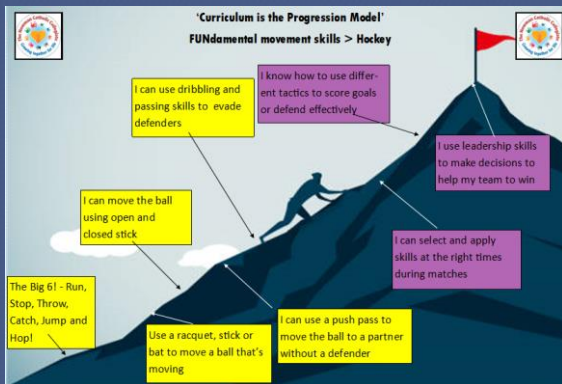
'Curriculum is the Progression Model'

FUNdamental movement skills > Hockey

I know how to use different tactics to score goals or defend effectively

I can use dribbling and passing skills to evade defenders

I use leadership skills to make decisions to help my team to win

I can move the ball using open and closed stick

I can select and apply skills at the right times during matches

The Big 6! - Run, Stop, Throw, Catch, Jump and Hop!

Use a racquet, stick or bat to move a ball that's moving

I can use a push pass to move the ball to a partner without a defender